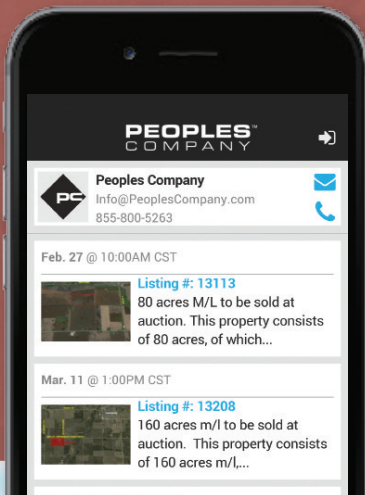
PEOPLES™
COMPANY

PC

Peoples Company
Info@PeoplesCompany.com
855-800-5263

Feb. 27 @ 10:00AM CST

Listing #: 13113
80 acres M/L to be sold at auction. This property consists of 80 acres, of which...

Mar. 11 @ 1:00PM CST

Listing #: 13208
160 acres m/l to be sold at auction. This property consists of 160 acres m/l,...